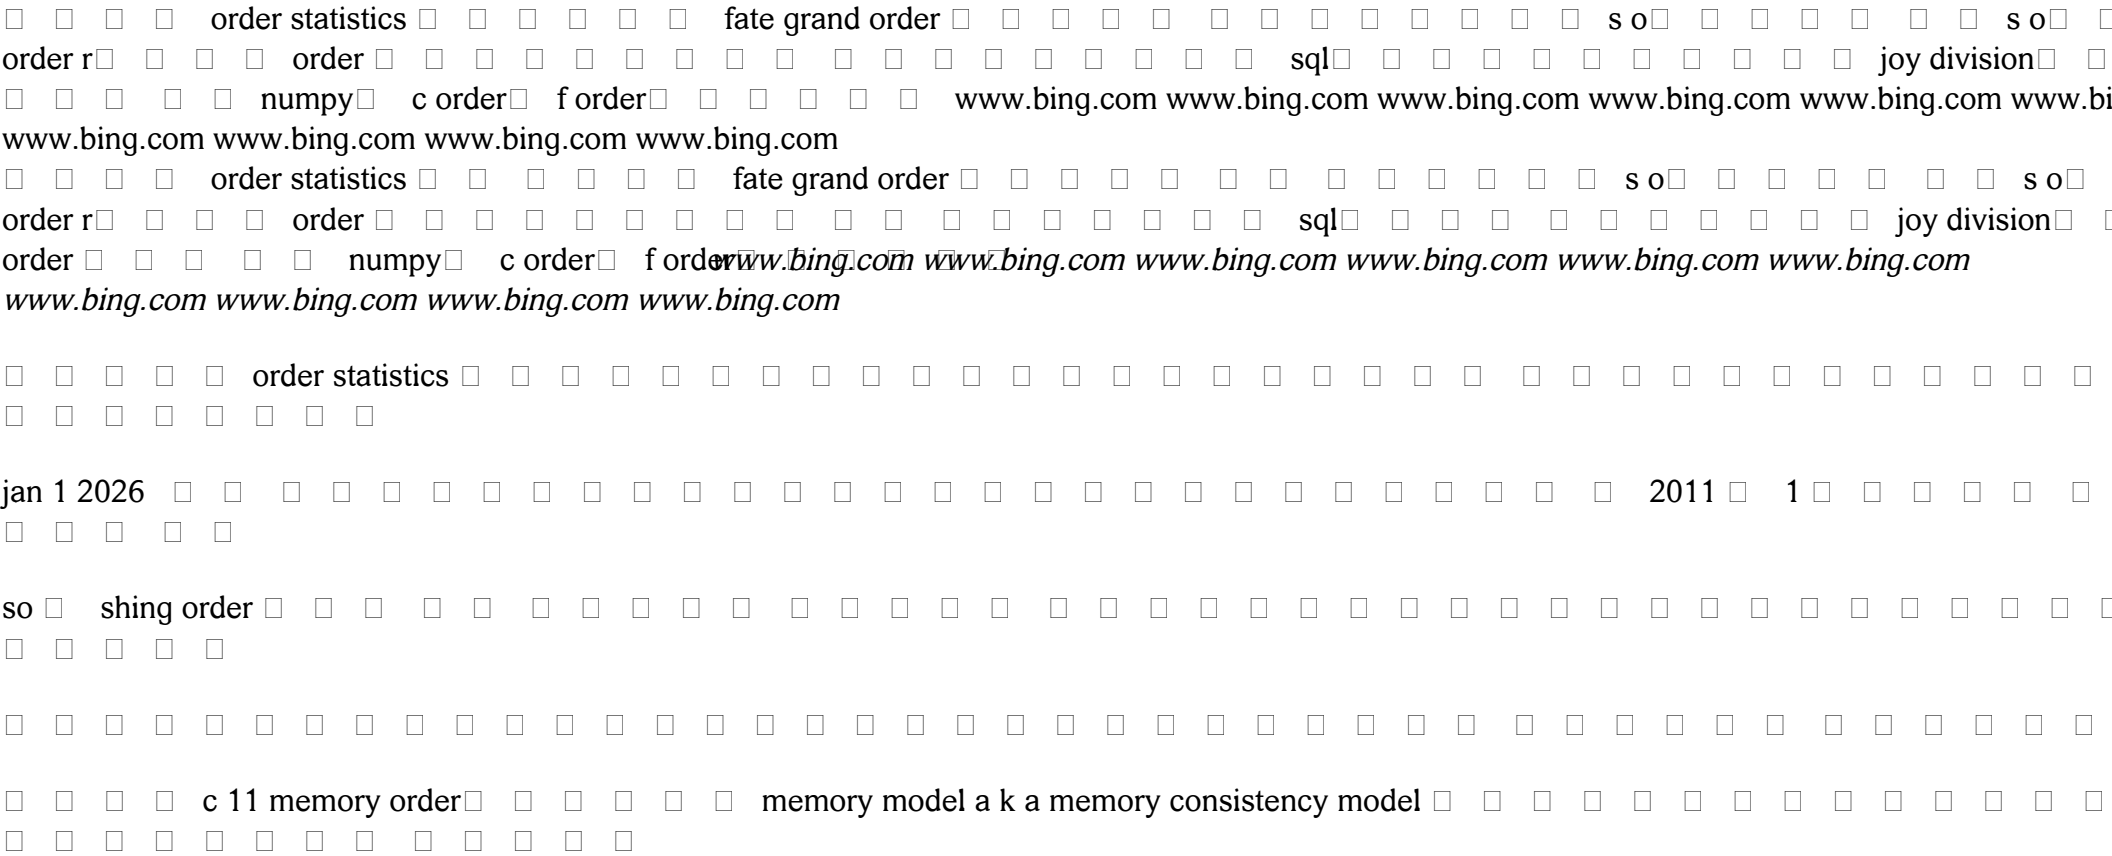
□ □ □ □ order statistics □ □ □ □ □ □ fate grand order □ □ □ □ □ □ □ □ □ □ □ s o□ □ □ □ □ □ □ s o□
order r□ □ □ □ order □ □ □ □ □ □ □ □ □ □ □ □ □ □ □ □ sql□ □ □ □ □ □ □ □ □ □ □ joy division□ □
□ □ □ □ □ numpy□ c order□ f order□ □ □ □ □ □ www.bing.com www.bing.com www.bing.com www.bing.com www.bing.com www.bi
www.bing.com www.bing.com www.bing.com www.bing.com
□ □ □ □ order statistics □ □ □ □ □ □ fate grand order □ □ □ □ □ □ □ □ □ □ □ s o□ □ □ □ □ □ □ s o□
order r□ □ □ □ order □ □ □ □ □ □ □ □ □ □ □ □ □ □ □ □ sql□ □ □ □ □ □ □ □ □ □ □ joy division□ □
order □ □ □ □ □ numpy□ c order□ f order www.bing.com www.bing.com www.bing.com www.bing.com www.bing.com www.bing.com
www.bing.com www.bing.com www.bing.com www.bing.com

□ □ □ □ □ order statistics □ □ □ □ □ □ □ □ □ □ □ □ □ □ □ □ □ □ □ □ □ □ □ □ □ □ □ □
□ □ □ □ □ □ □ □

jan 1 2026 □ □ □ □ □ □ □ □ □ □ □ □ □ □ □ □ □ □ □ □ □ □ □ □ □ 2011 □ 1 □ □ □ □ □ □
□ □ □ □ □

so □ shing order □ □ □ □ □ □ □ □ □ □ □ □ □ □ □ □ □ □ □ □ □ □ □ □ □ □ □ □ □ □
□ □ □ □ □

□ □ □ □ □ □ □ □ □ □ □ □ □ □ □ □ □ □ □ □ □ □ □ □ □ □ □ □ □ □ □ □ □ □ □ □ □ □ □ □ □ □

□ □ □ □ c 11 memory order□ □ □ □ □ □ memory model a k a memory consistency model □ □ □ □ □ □ □ □ □ □ □ □ □
□ □ □ □ □ □ □ □ □ □ □ □ □